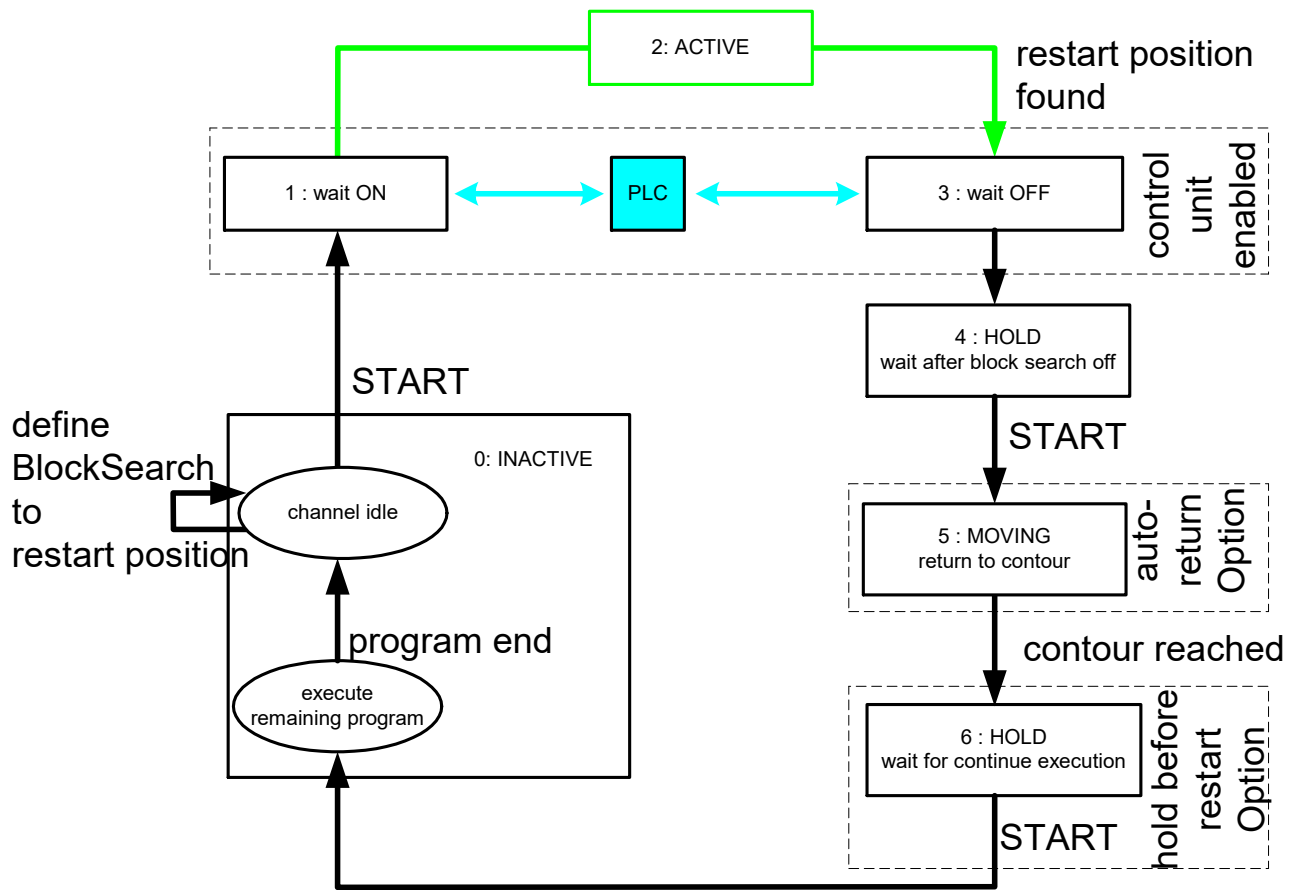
2: ACTIVE

restart position found

1 : wait ON

PLC

3 : wait OFF

control unit enabled

4 : HOLD
wait after block search off

START

START

define BlockSearch to restart position

0: INACTIVE

channel idle

program end

execute remaining program

5 : MOVING
return to contour

auto-return Option

contour reached

6 : HOLD
wait for continue execution

hold before restart Option

START